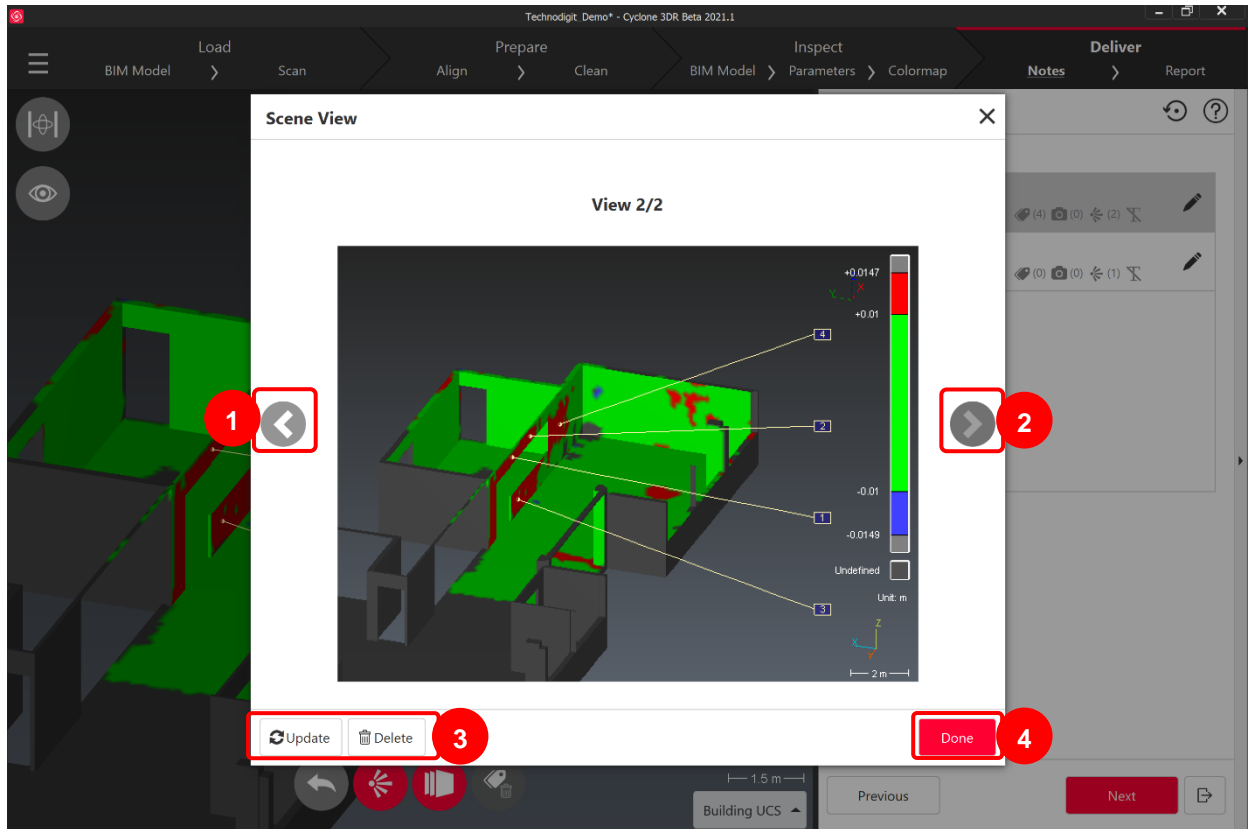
Technodigit_Demo* - Cyclone 3DR Beta 2021.1

Load
BIM Model ❯ Scan

Prepare
Align ❯ Clean

Inspect
BIM Model ❯ Parameters ❯ Colormap

Deliver
Notes ❯ Report

Scene View

View 2/2

+0.0147
+0.01
4
2
1
3
-0.01
-0.0149
Undefined
Unit: m
2 m

1
2

(4) (0) (2)
(0) (0) (1)

Update
Delete
3

Done
4

1.5 m
Building UCS

Previous
Next